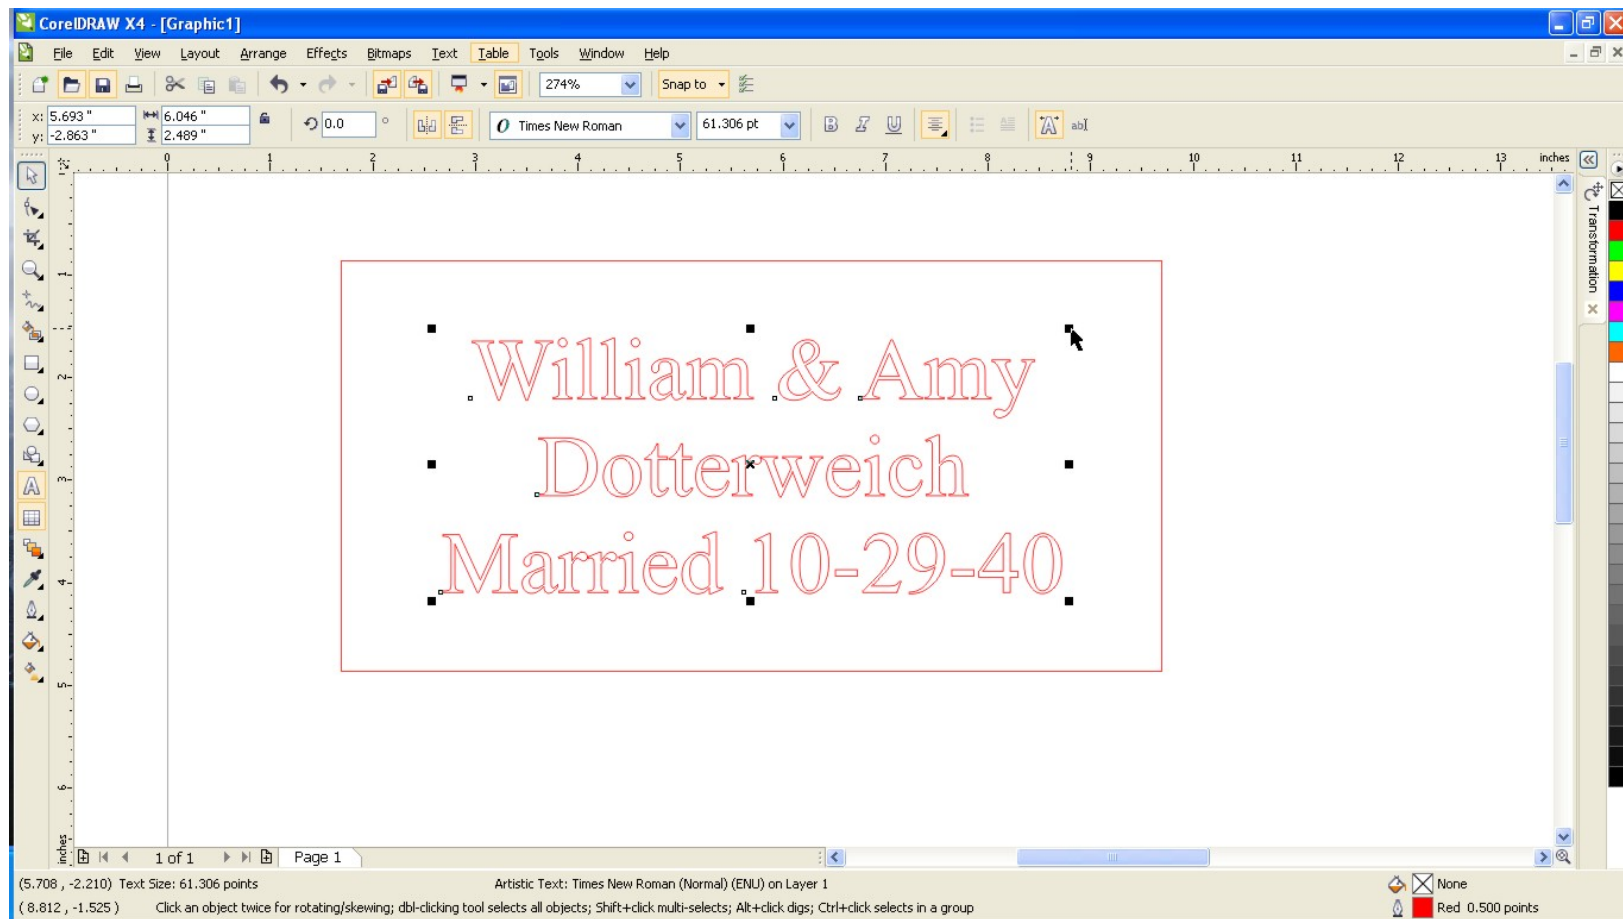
CorelDRAW X4 - [Graphic1]

File Edit View Layout Arrange Effects Bitmaps Text Table Tools Window Help

274%

Snap to

x: 5.693 "
y: -2.863 "

6.046 "
2.489 "

0.0 °

Times New Roman

61.306 pt

inches

0 1 2 3 4 5 6 7 8 9 10 11 12 13

Transformation

William & Amy
Dotterweich
Married 10-29-40

1 of 1

Page 1

(5.708 , -2.210) Text Size: 61.306 points

Artistic Text: Times New Roman (Normal) (ENU) on Layer 1

None

( 8.812 , -1.525 )

Click an object twice for rotating/skewing; dbl-clicking tool selects all objects; Shift+click multi-selects; Alt+click digs; Ctrl+click selects in a group

Red 0.500 points